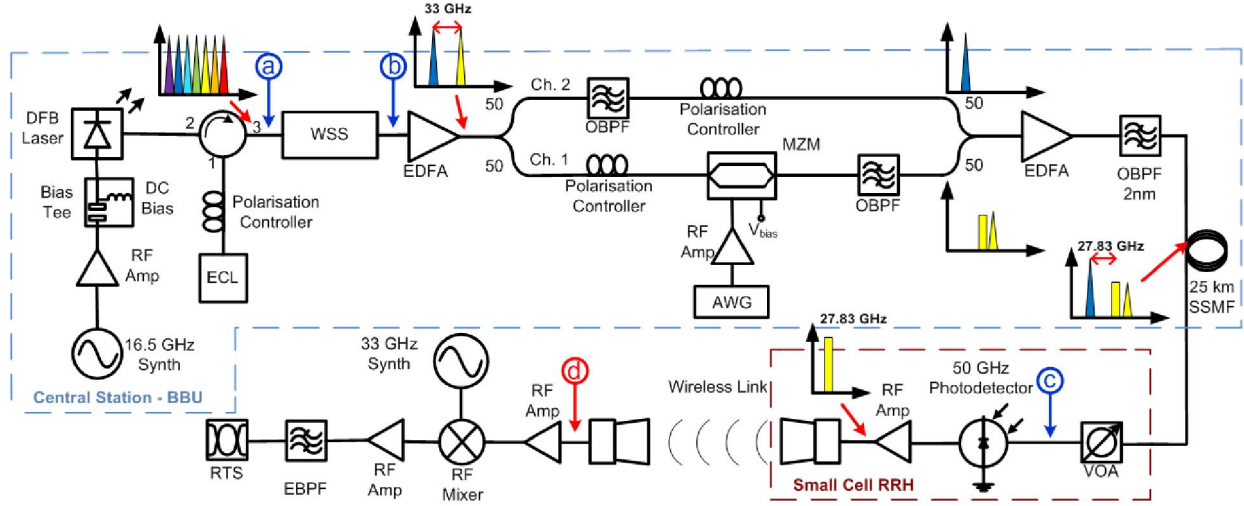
33 GHz

a

b

DFB Laser

2

3

1

WSS

EDFA

50

50

Ch. 2

Ch. 1

OBPF

Polarisation Controller

Polarisation Controller

MZM

OBPF

50

50

EDFA

OBPF 2nm

Bias Tee

DC Bias

Polarisation Controller

RF Amp

RF Amp

$V_{bias}$

ECL

AWG

27.83 GHz

25 km SSMF

16.5 GHz Synth

Central Station - BBU

33 GHz Synth

d

RF Amp

Wireless Link

27.83 GHz

RF Amp

50 GHz Photodetector

c

RTS

EBPF

RF Amp

RF Mixer

Small Cell RRH

VOA